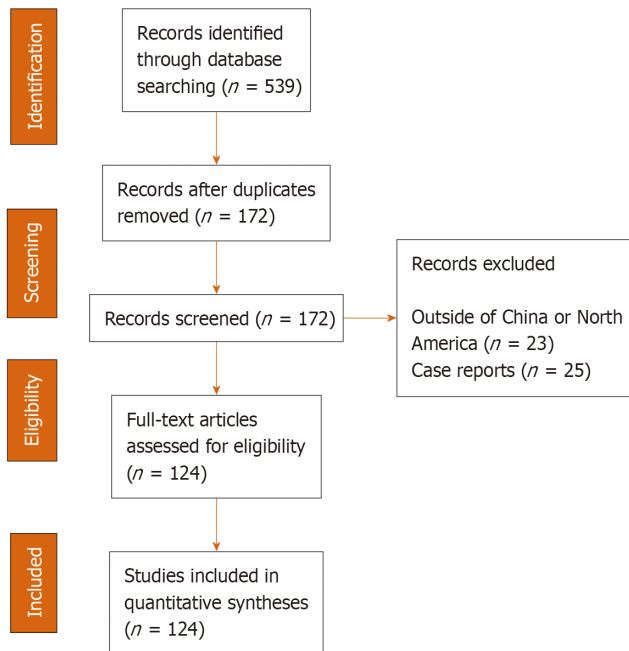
Identification

Records identified through database searching ($n$ = 539)

Records after duplicates removed ($n$ = 172)

Screening

Records screened ($n$ = 172)

Records excluded

Outside of China or North America ($n$ = 23)
Case reports ($n$ = 25)

Eligibility

Full-text articles assessed for eligibility ($n$ = 124)

Included

Studies included in quantitative syntheses ($n$ = 124)